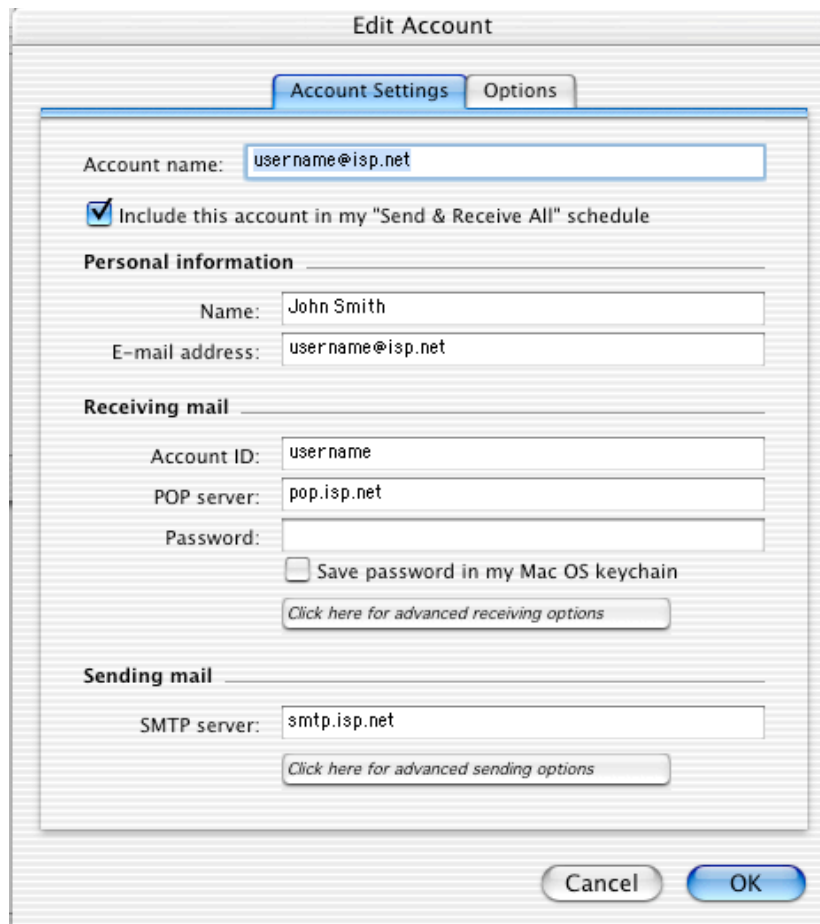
Edit Account

Account Settings | Options

Account name: username@isp.net

Include this account in my "Send & Receive All" schedule

Personal information

Name: John Smith

E-mail address: username@isp.net

Receiving mail

Account ID: username

POP server: pop.isp.net

Password:

Save password in my Mac OS keychain

Click here for advanced receiving options

Sending mail

SMTP server: smtp.isp.net

Click here for advanced sending options

Cancel OK